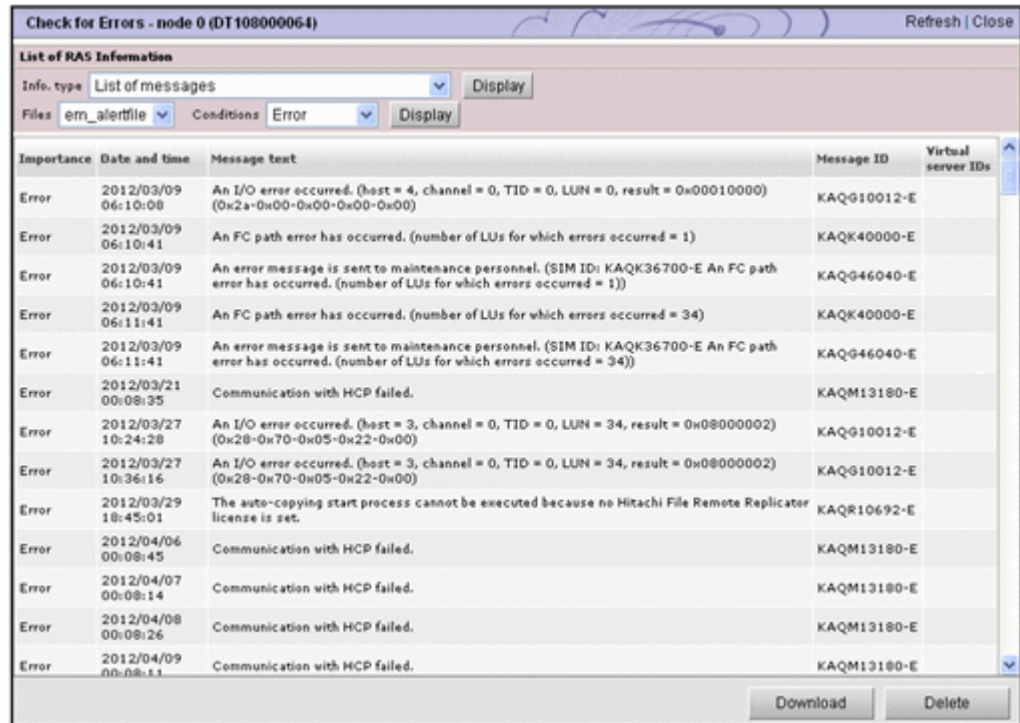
Check for Errors - node 0 (DT108000064)

Refresh | Close

List of RAS Information

Info. type List of messages Display

Files em_alertfile Conditions Error Display

| Importance | Date and time | Message text | Message ID | Virtual server IDs |
|---|---|---|---|---|
| Error | 2012/03/09 06:10:08 | An I/O error occurred. (host = 4, channel = 0, TID = 0, LUN = 0, result = 0x00010000) (0x2a-0x00-0x00-0x00-0x00) | KAQG10012-E | |
| Error | 2012/03/09 06:10:41 | An FC path error has occurred. (number of LUs for which errors occurred = 1) | KAQK40000-E | |
| Error | 2012/03/09 06:10:41 | An error message is sent to maintenance personnel. (SIM ID: KAQK36700-E An FC path error has occurred. (number of LUs for which errors occurred = 1)) | KAQG46040-E | |
| Error | 2012/03/09 06:11:41 | An FC path error has occurred. (number of LUs for which errors occurred = 34) | KAQK40000-E | |
| Error | 2012/03/09 06:11:41 | An error message is sent to maintenance personnel. (SIM ID: KAQK36700-E An FC path error has occurred. (number of LUs for which errors occurred = 34)) | KAQG46040-E | |
| Error | 2012/03/21 00:08:35 | Communication with HCP failed. | KAQM13180-E | |
| Error | 2012/03/27 10:24:28 | An I/O error occurred. (host = 3, channel = 0, TID = 0, LUN = 34, result = 0x08000002) (0x28-0x70-0x05-0x22-0x00) | KAQG10012-E | |
| Error | 2012/03/27 10:36:16 | An I/O error occurred. (host = 3, channel = 0, TID = 0, LUN = 34, result = 0x08000002) (0x28-0x70-0x05-0x22-0x00) | KAQG10012-E | |
| Error | 2012/03/29 18:45:01 | The auto-copying start process cannot be executed because no Hitachi File Remote Replicator license is set. | KAQR10692-E | |
| Error | 2012/04/06 00:08:45 | Communication with HCP failed. | KAQM13180-E | |
| Error | 2012/04/07 00:08:14 | Communication with HCP failed. | KAQM13180-E | |
| Error | 2012/04/08 00:08:26 | Communication with HCP failed. | KAQM13180-E | |
| Error | 2012/04/09 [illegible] | Communication with HCP failed. | KAQM13180-E | |

Download Delete